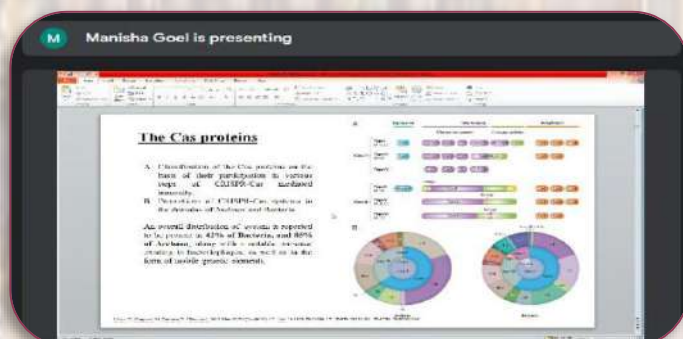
M Manisha Goel is presenting

The Cas proteins

A. Classification of the Cas proteins on the basis of their participation in various steps of CRISPR-Cas mediated immunity.

B. Prevalence of CRISPR-Cas systems in the domains of Archaea and Bacteria.

An overall distribution of systems is reported to be present in 42% of Bacteria, and 85% of Archaea, along with a notable presence residing in bacteriophages, as well as in the form of mobile genetic elements.

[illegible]